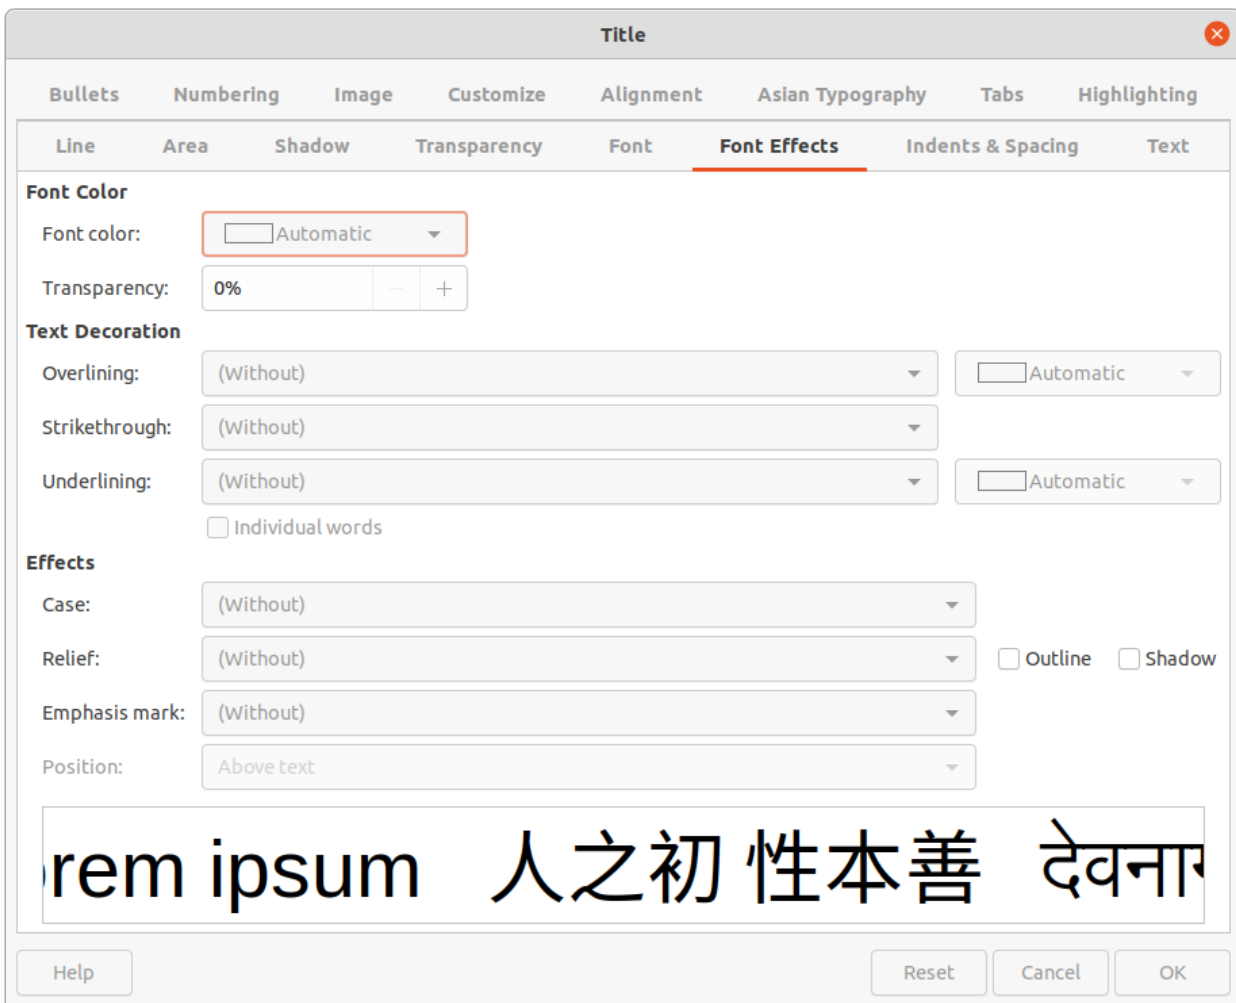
Title

Bullets Numbering Image Customize Alignment Asian Typography Tabs Highlighting

Line Area Shadow Transparency Font Font Effects Indents & Spacing Text

Font Color

Font color: Automatic

Transparency: 0%

Text Decoration

Overlining: (Without) Automatic

Strikethrough: (Without)

Underlining: (Without) Automatic

Individual words

Effects

Case: (Without)

Relief: (Without) Outline Shadow

Emphasis mark: (Without)

Position: Above text

rem ipsum 人之初 性本善 देवना

Help Reset Cancel OK